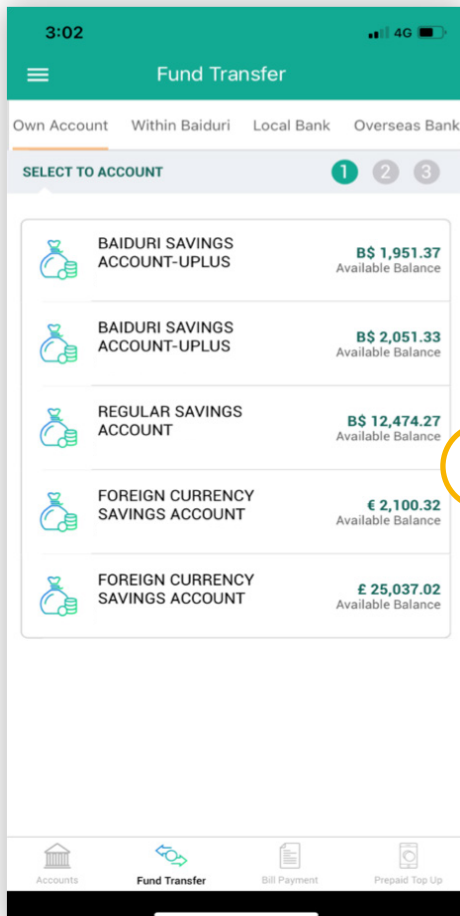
3:02
4G

Fund Transfer

Own Account
Within Baiduri
Local Bank
Overseas Bank

SELECT TO ACCOUNT
1 2 3

BAIDURI SAVINGS ACCOUNT-UPLUS
B$ 1,951.37
Available Balance

BAIDURI SAVINGS ACCOUNT-UPLUS
B$ 2,051.33
Available Balance

REGULAR SAVINGS ACCOUNT
B$ 12,474.27
Available Balance

FOREIGN CURRENCY SAVINGS ACCOUNT
€ 2,100.32
Available Balance

FOREIGN CURRENCY SAVINGS ACCOUNT
£ 25,037.02
Available Balance

Accounts
Fund Transfer
Bill Payment
Prepaid Top Up